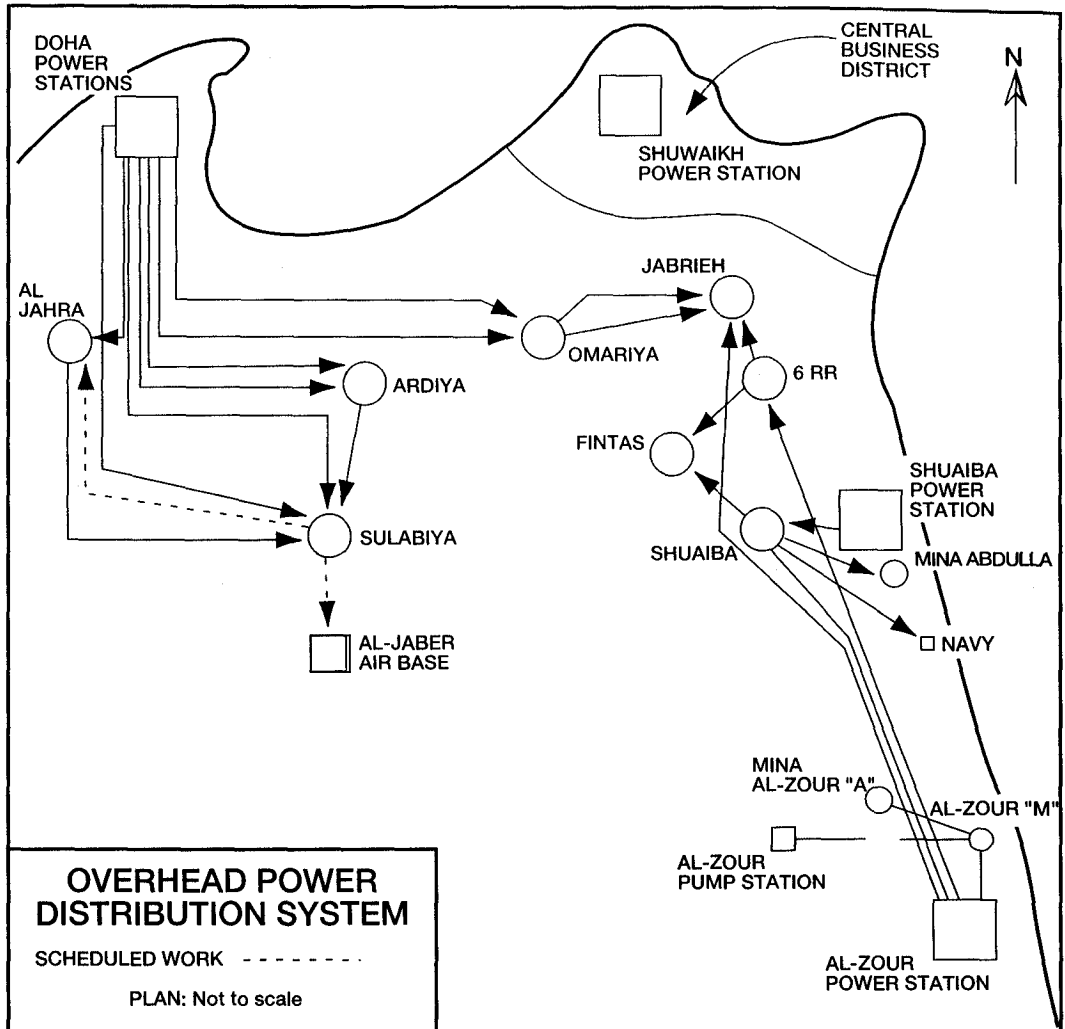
DOHA POWER STATIONS

CENTRAL BUSINESS DISTRICT

N

SHUWAIKH POWER STATION

JABRIEH

AL JAHRA

OMARIYA

ARDIYA

6 RR

FINTAS

SHUAIBA POWER STATION

SHUAIBA

SULABIYA

MINA ABDULLA

NAVY

AL-JABER AIR BASE

MINA AL-ZOUR "A"

AL-ZOUR "M"

AL-ZOUR PUMP STATION

OVERHEAD POWER DISTRIBUTION SYSTEM

SCHEDULED WORK

PLAN: Not to scale

AL-ZOUR POWER STATION